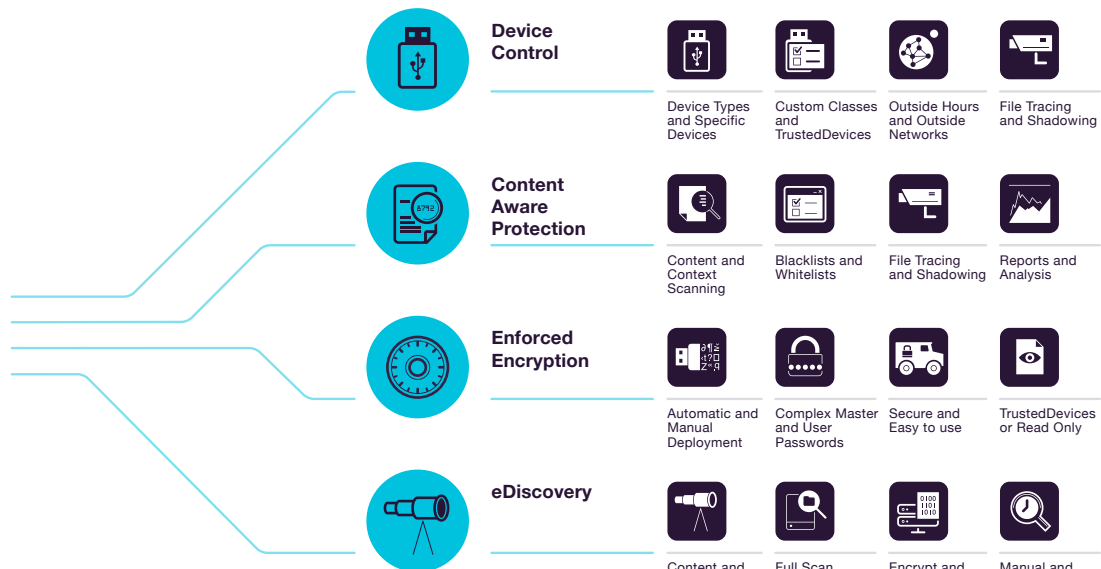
Device Control

Device Types and Specific Devices

Custom Classes and TrustedDevices

Outside Hours and Outside Networks

File Tracing and Shadowing

Content Aware Protection

Content and Context Scanning

Blacklists and Whitelists

File Tracing and Shadowing

Reports and Analysis

Enforced Encryption

Automatic and Manual Deployment

Complex Master and User Passwords

Secure and Easy to use

TrustedDevices or Read Only

eDiscovery

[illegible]

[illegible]

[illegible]

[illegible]